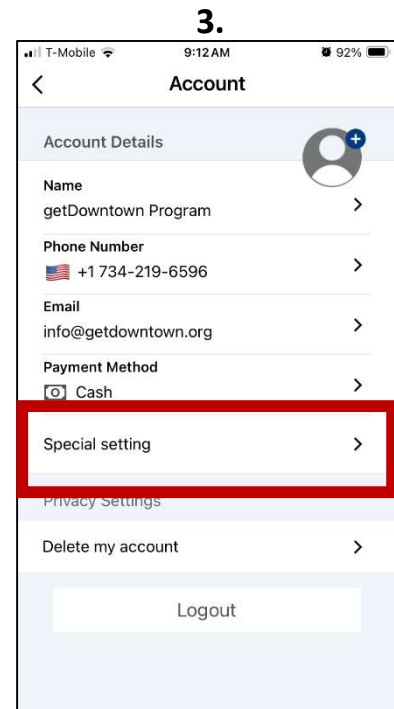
3.

T-Mobile 9:12 AM 92%

Account

Account Details

Name
getDowntown Program

Phone Number
+1 734-219-6596

Email
info@getdowntown.org

Payment Method
Cash

Special setting

Privacy Settings

Delete my account

Logout